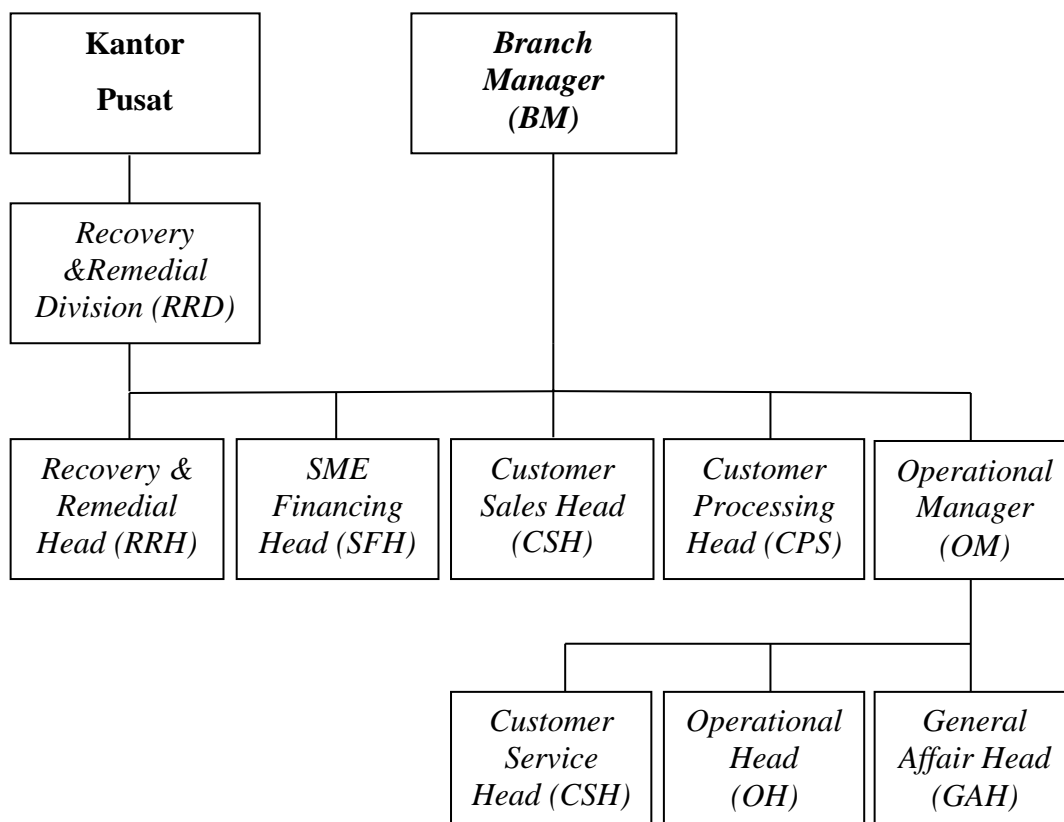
Kantor Pusat

Branch Manager (BM)

Recovery &Remedial Division (RRD)

Recovery & Remedial Head (RRH)

SME Financing Head (SFH)

Customer Sales Head (CSH)

Customer Processing Head (CPS)

Operational Manager (OM)

Customer Service Head (CSH)

Operational Head (OH)

General Affair Head (GAH)